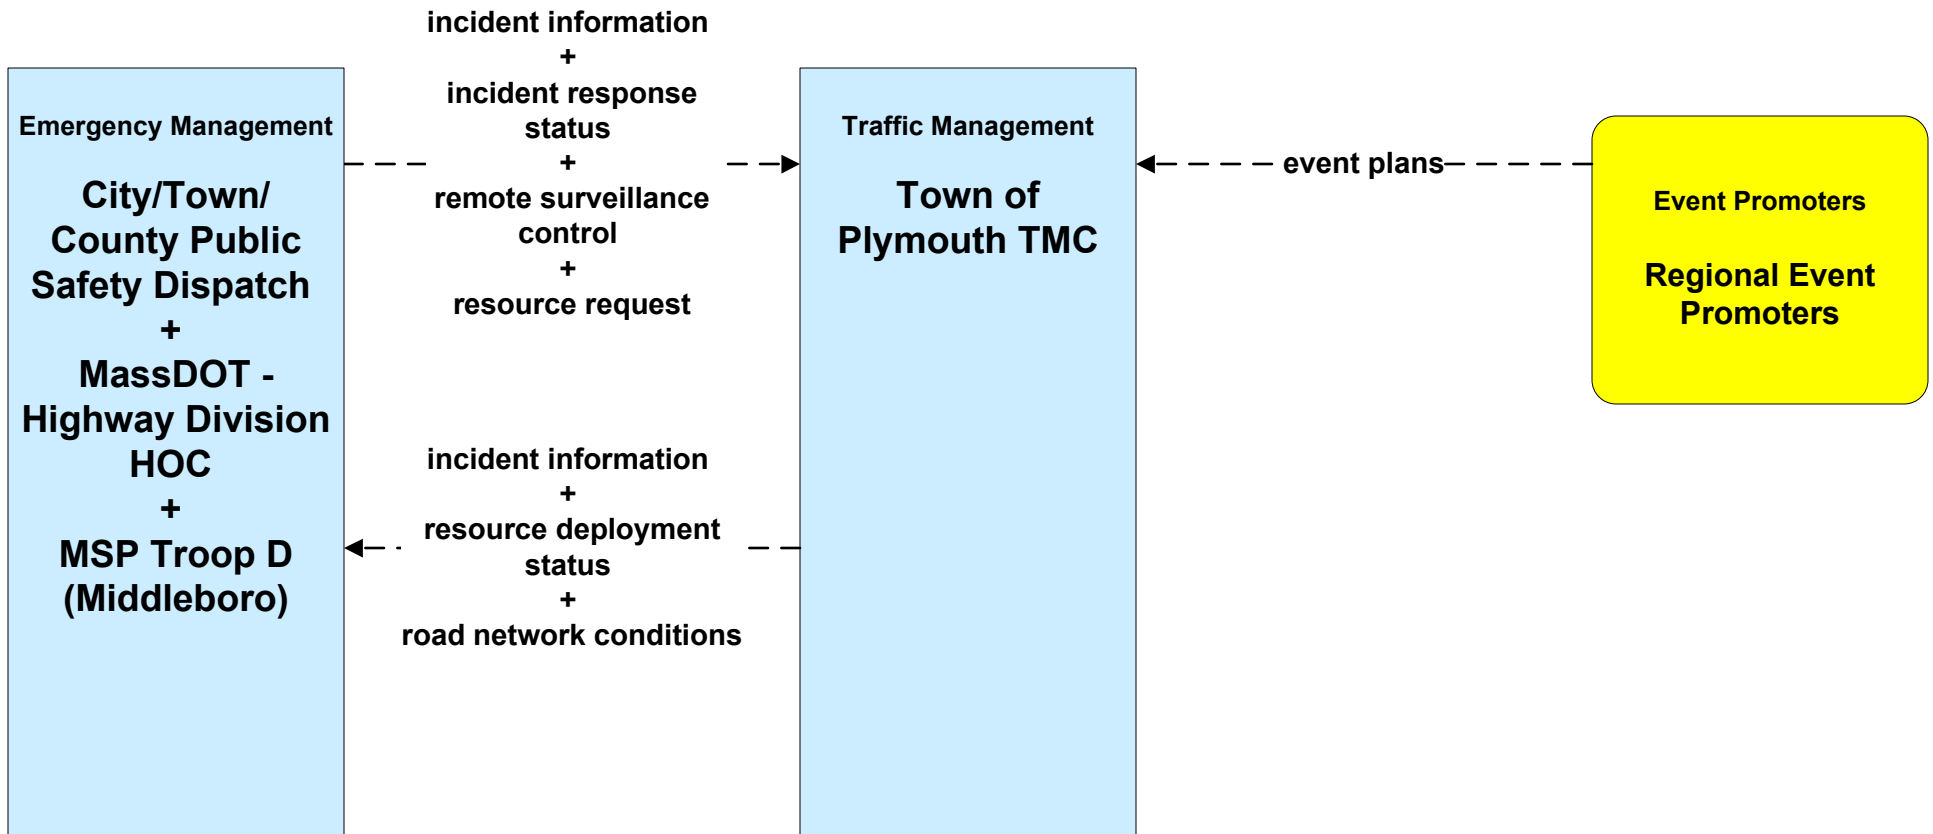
Emergency Management

City/Town/ County Public Safety Dispatch
+
MassDOT - Highway Division HOC
+
MSP Troop D (Middleboro)

incident information
+
incident response status
+
remote surveillance control
+
resource request

incident information
+
resource deployment status
+
road network conditions

Traffic Management

Town of Plymouth TMC

event plans

Event Promoters

Regional Event Promoters